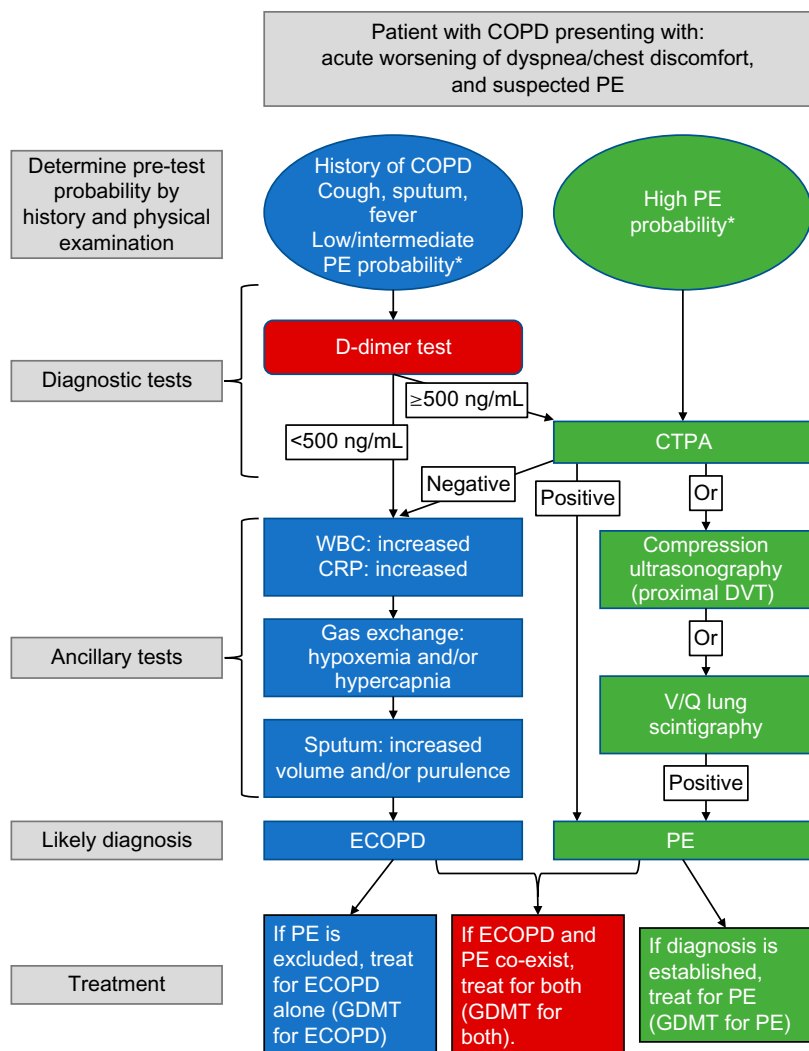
Patient with COPD presenting with: acute worsening of dyspnea/chest discomfort, and suspected PE

Determine pre-test probability by history and physical examination

History of COPD
Cough, sputum, fever
Low/intermediate PE probability*

High PE probability*

Diagnostic tests

D-dimer test

≥500 ng/mL

<500 ng/mL

CTPA

Negative

Positive

Or

Ancillary tests

WBC: increased
CRP: increased

Gas exchange: hypoxemia and/or hypercapnia

Sputum: increased volume and/or purulence

Compression ultrasonography (proximal DVT)

Or

V/Q lung scintigraphy

Positive

Likely diagnosis

ECOPD

PE

Treatment

If PE is excluded, treat for ECOPD alone (GDMT for ECOPD)

If ECOPD and PE co-exist, treat for both (GDMT for both).

If diagnosis is established, treat for PE (GDMT for PE)